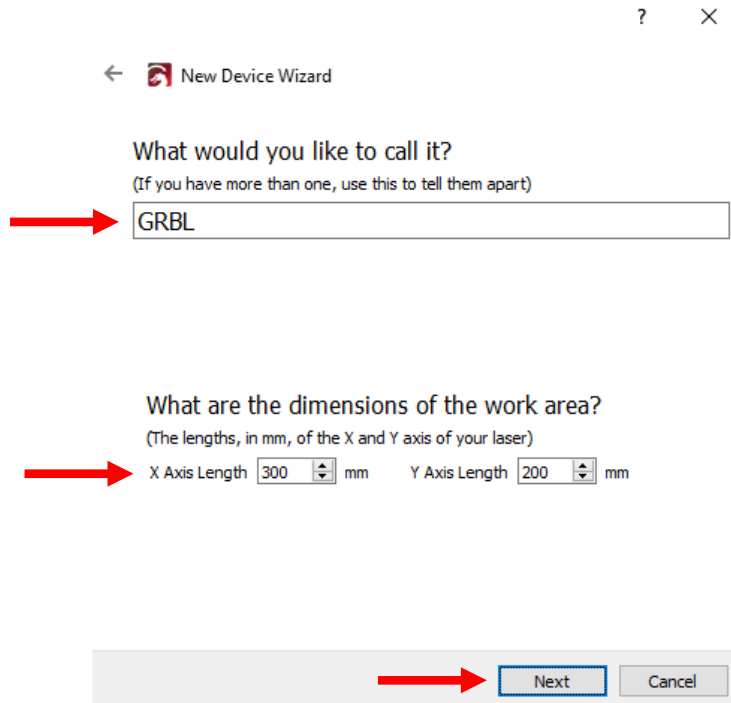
?

New Device Wizard

What would you like to call it?

(If you have more than one, use this to tell them apart)

GRBL

What are the dimensions of the work area?

(The lengths, in mm, of the X and Y axis of your laser)

X Axis Length 300 mm Y Axis Length 200 mm

Next Cancel